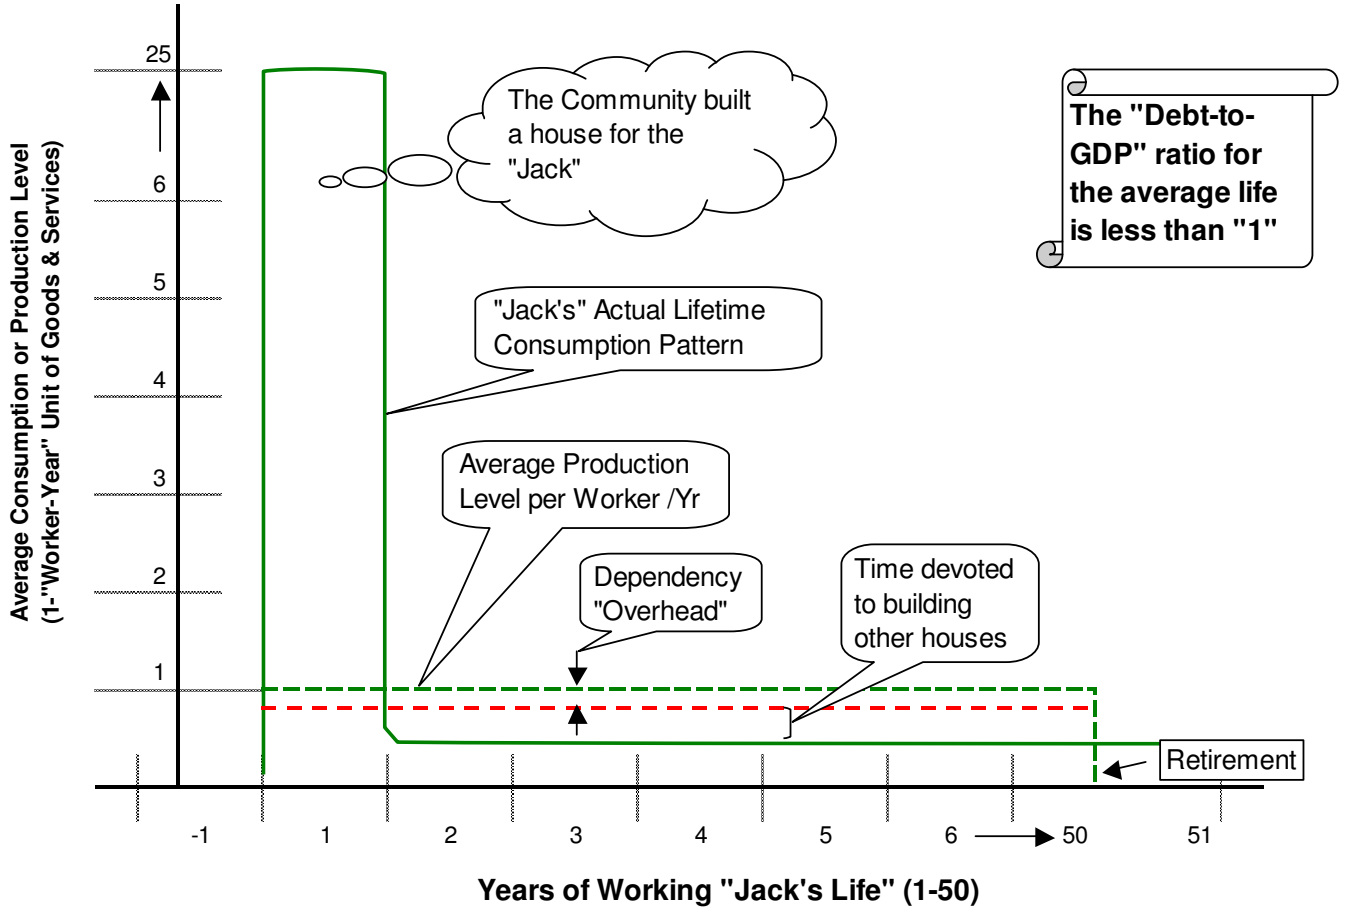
The Community built a house for the "Jack"

The "Debt-to-GDP" ratio for the average life is less than "1"

"Jack's" Actual Lifetime Consumption Pattern

Average Production Level per Worker /Yr

Dependency "Overhead"

Time devoted to building other houses

Retirement

Average Consumption or Production Level (1-"Worker-Year" Unit of Goods & Services)

25
6
5
4
3
2
1

-1
1
2
3
4
5
6
50
51

Years of Working "Jack's Life" (1-50)